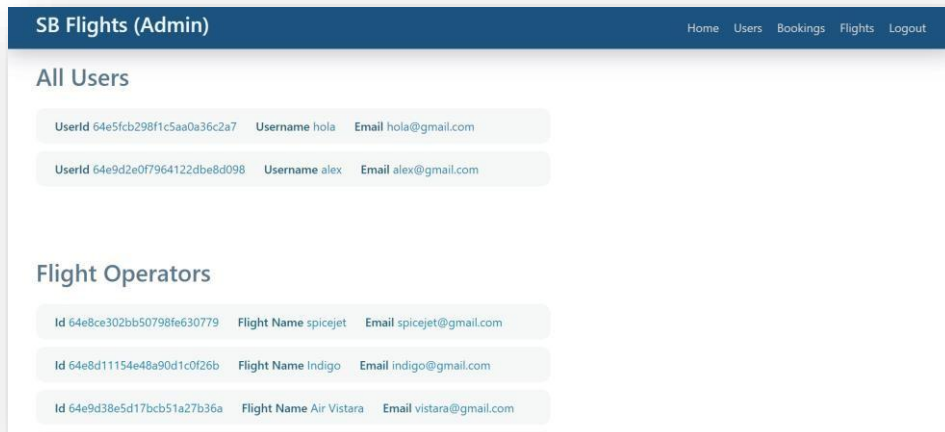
SB Flights (Admin)

Home Users Bookings Flights Logout

All Users

UserId 64e5fcb298f1c5aa0a36c2a7 Username hola Email hola@gmail.com

UserId 64e9d2e0f7964122dbe8d098 Username alex Email alex@gmail.com

Flight Operators

Id 64e8ce302bb50798fe630779 Flight Name spicejet Email spicejet@gmail.com

Id 64e8d11154e48a90d1c0f26b Flight Name Indigo Email indigo@gmail.com

Id 64e9d38e5d17bcb51a27b36a Flight Name Air Vistara Email vistara@gmail.com